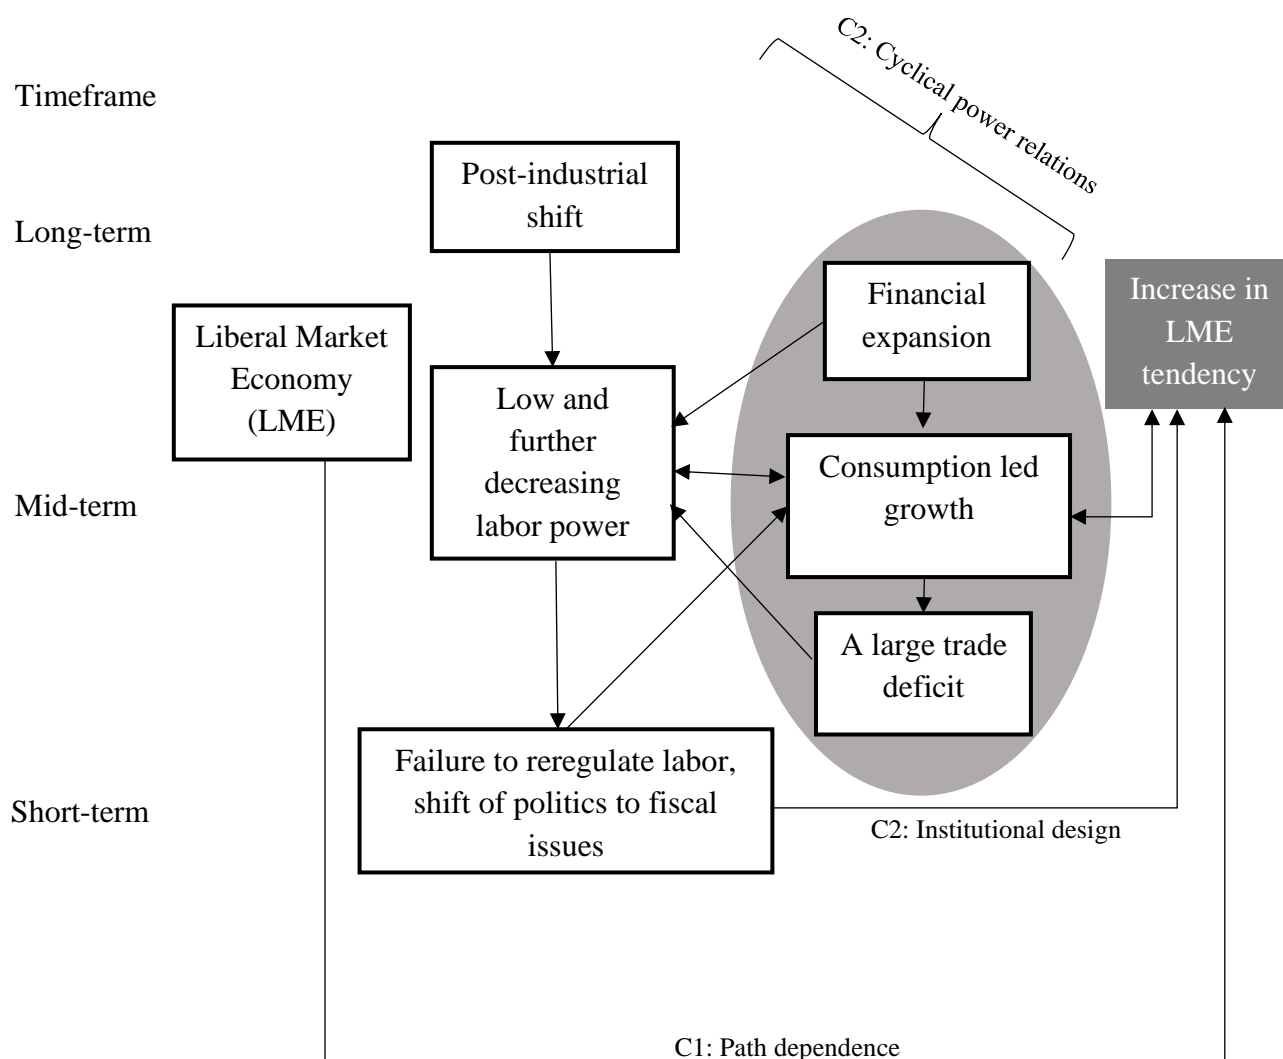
Timeframe

C2: Cyclical power relations

Long-term

Post-industrial shift

Liberal Market Economy (LME)

Financial expansion

Increase in LME tendency

Low and further decreasing labor power

Consumption led growth

Mid-term

A large trade deficit

Failure to reregulate labor, shift of politics to fiscal issues

Short-term

C2: Institutional design

C1: Path dependence